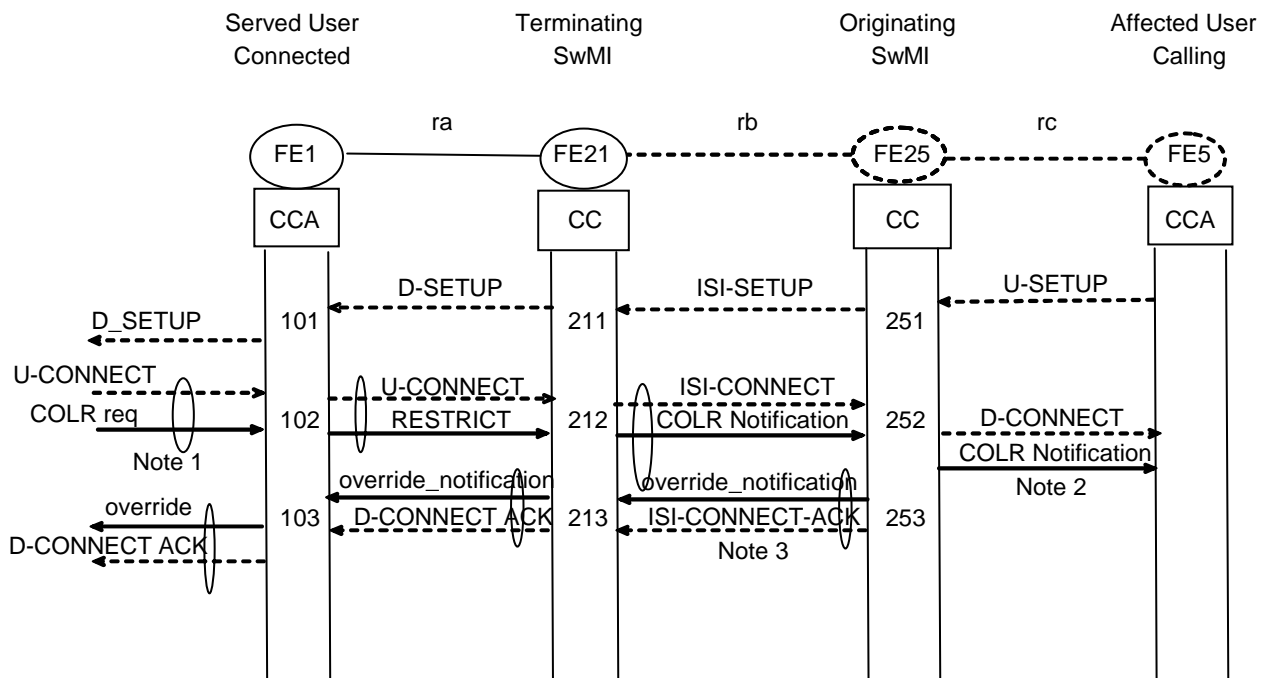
Served User Connected

Terminating SwMI

Originating SwMI

Affected User Calling

ra

rb

rc

FE1

FE21

FE25

FE5

CCA

CC

CC

CCA

D-SETUP

ISI-SETUP

U-SETUP

D_SETUP

101

211

251

U-CONNECT

U-CONNECT

ISI-CONNECT

COLR req

102

RESTRICT

212

COLR Notification

252

D-CONNECT

Note 1

COLR Notification

override_notification

override_notification

Note 2

override

103

D-CONNECT ACK

213

ISI-CONNECT-ACK

253

D-CONNECT ACK

Note 3